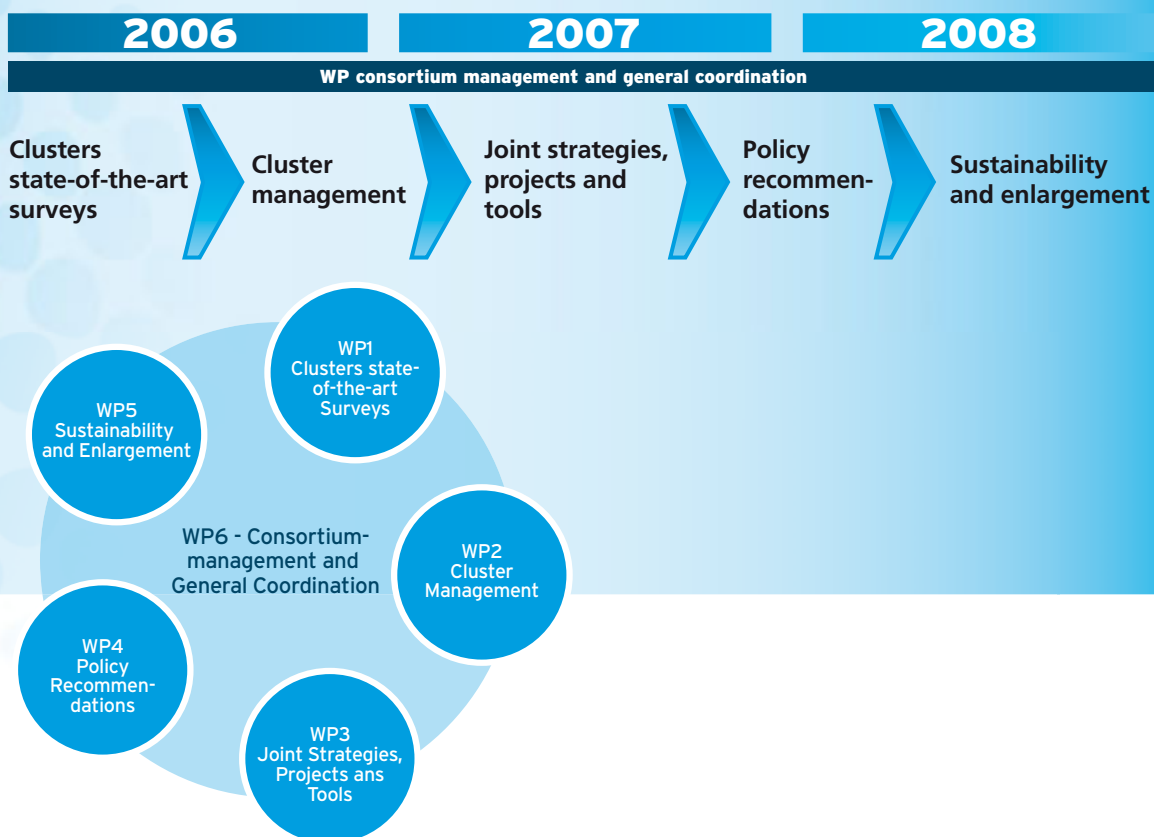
2006

2007

2008

WP consortium management and general coordination

Clusters state-of-the-art surveys

Cluster management

Joint strategies, projects and tools

Policy recommendations

Sustainability and enlargement

WP1
Clusters state-of-the-art Surveys

WP5
Sustainability and Enlargement

WP6 - Consortium-management and General Coordination

WP2
Cluster Management

WP4
Policy Recommendations

WP3
Joint Strategies, Projects ans Tools